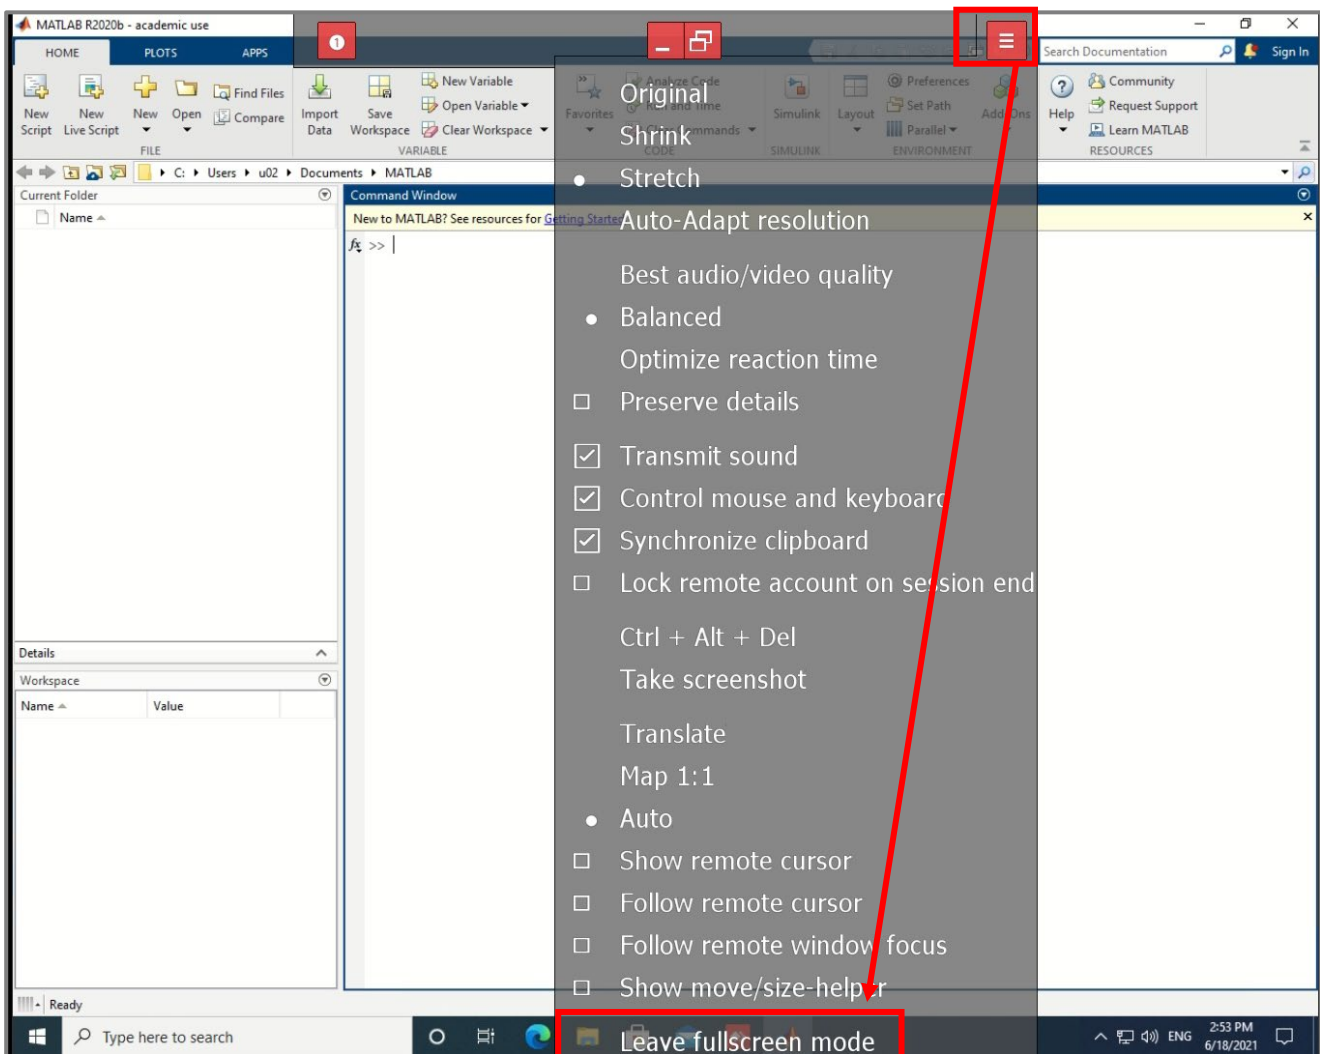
MATLAB R2020b - academic use

HOME PLOTS APPS

New Script New Live Script New Open Find Files Compare FILE

Import Data Save Workspace New Variable Open Variable Clear Workspace VARIABLE

Favorites Analyze Code Run and Time Clear Commands CODE

Simulink SIMULINK Layout Preferences Set Path Parallel Add-Ons ENVIRONMENT

Help Community Request Support Learn MATLAB RESOURCES

Search Documentation Sign In

C: ▸ Users ▸ u02 ▸ Documents ▸ MATLAB

Current Folder

Name

Command Window

New to MATLAB? See resources for Getting Started

$fx$ >>

Details

Workspace

| Name | Value |
|---|---|

Ready

Original
Shrink
Stretch
Auto-Adapt resolution

Best audio/video quality
Balanced
Optimize reaction time
Preserve details

Transmit sound
Control mouse and keyboard
Synchronize clipboard
Lock remote account on session end

Ctrl + Alt + Del
Take screenshot

Translate
Map 1:1
Auto
Show remote cursor
Follow remote cursor
Follow remote window focus
Show move/size-helper

Leave fullscreen mode

Type here to search

ENG 2:53 PM 6/18/2021